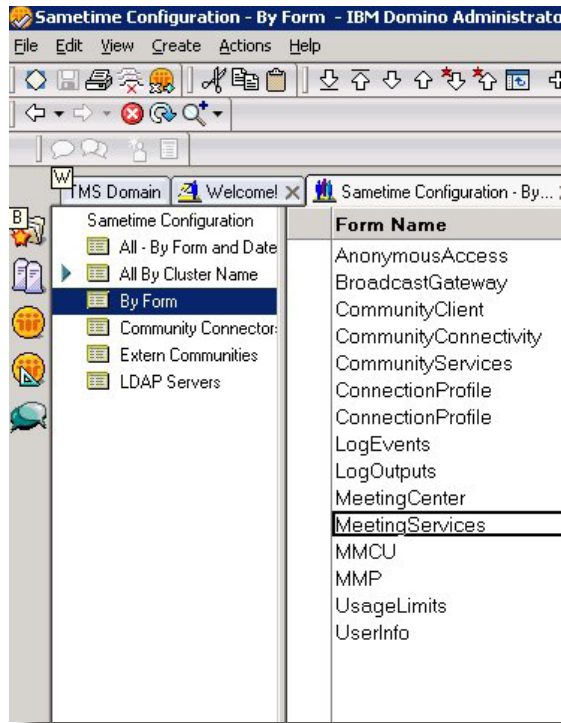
Sametime Configuration - By Form - IBM Domino Administrato

File Edit View Create Actions Help

W
B

TMS Domain | Welcome! × | Sametime Configuration - By...

Sametime Configuration
All - By Form and Date
All By Cluster Name
By Form
Community Connector
Extern Communities
LDAP Servers

Form Name
AnonymousAccess
BroadcastGateway
CommunityClient
CommunityConnectivity
CommunityServices
ConnectionProfile
ConnectionProfile
LogEvents
LogOutputs
MeetingCenter
MeetingServices
MMCU
MMP
UsageLimits
UserInfo